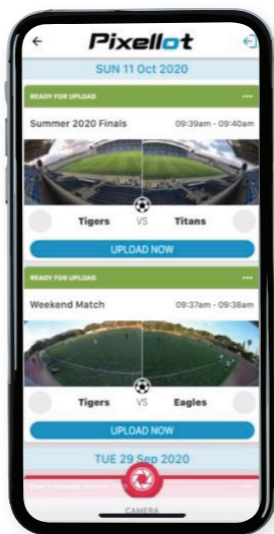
Pixellot

SUN 11 Oct 2020

READY FOR UPLOAD

Summer 2020 Finals 09:39am - 09:40am

Tigers VS Titans

UPLOAD NOW

READY FOR UPLOAD

Weekend Match 09:37am - 09:38am

Tigers VS Eagles

UPLOAD NOW

TUE 29 Sep 2020

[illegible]

CAMERA